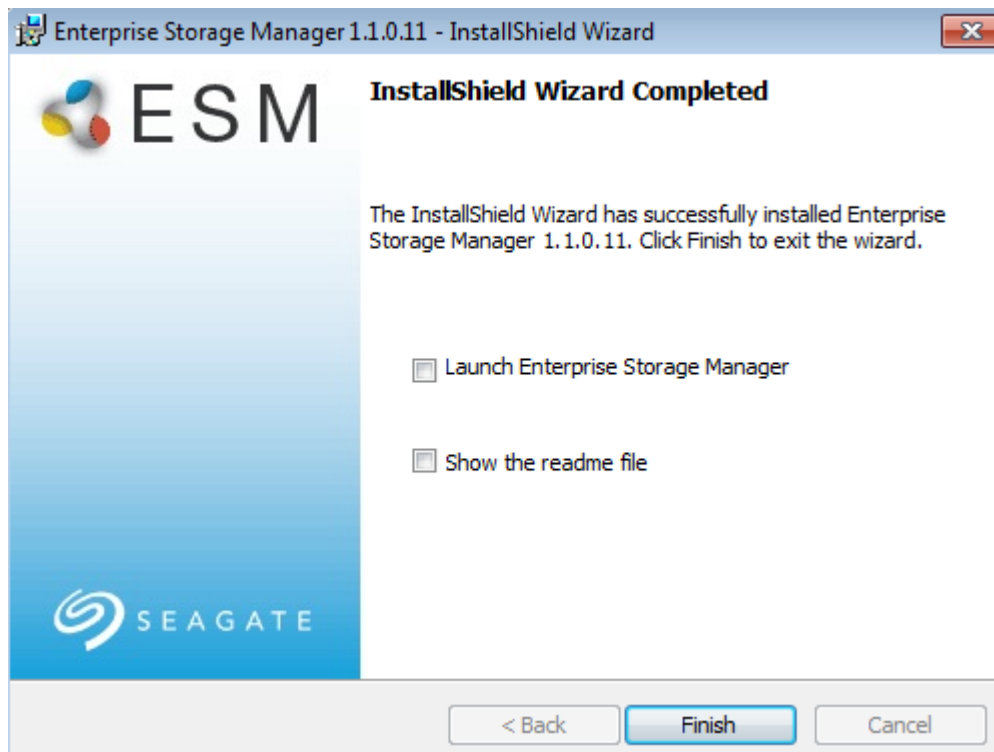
Enterprise Storage Manager 1.1.0.11 - InstallShield Wizard

ESM

InstallShield Wizard Completed

The InstallShield Wizard has successfully installed Enterprise Storage Manager 1.1.0.11. Click Finish to exit the wizard.

Launch Enterprise Storage Manager

Show the readme file

SEAGATE

< Back

Finish

Cancel